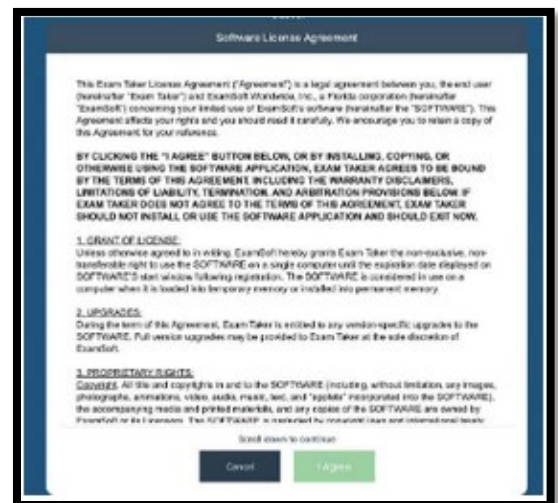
Software License Agreement

This Exam Taker License Agreement ("Agreement") is a legal agreement between you, the end user (hereinafter "Exam Taker") and ExamSoft Worldwide, Inc., a Florida corporation (hereinafter "ExamSoft") concerning your limited use of ExamSoft's software (hereinafter the "SOFTWARE"). This Agreement affects your rights and you should read it carefully. We encourage you to retain a copy of this Agreement for your reference.

BY CLICKING THE "I AGREE" BUTTON BELOW, OR BY INSTALLING, COPYING, OR OTHERWISE USING THE SOFTWARE APPLICATION, EXAM TAKER AGREES TO BE BOUND BY THE TERMS OF THIS AGREEMENT, INCLUDING THE WARRANTY DISCLAIMERS, LIMITATIONS OF LIABILITY, TERMINATION, AND ARBITRATION PROVISIONS BELOW. IF EXAM TAKER DOES NOT AGREE TO THE TERMS OF THIS AGREEMENT, EXAM TAKER SHOULD NOT INSTALL OR USE THE SOFTWARE APPLICATION AND SHOULD EXIT NOW.

1. GRANT OF LICENSE:
Unless otherwise agreed to in writing, ExamSoft hereby grants Exam Taker the non-exclusive, non-transferable right to use the SOFTWARE on a single computer until the expiration date displayed on SOFTWARE'S start window following registration. The SOFTWARE is considered in use on a computer when it is loaded into temporary memory or installed into permanent memory.

2. UPGRADES:
During the term of this Agreement, Exam Taker is entitled to any version-specific upgrades to the SOFTWARE. Full version upgrades may be provided to Exam Taker at the sole discretion of ExamSoft.

3. PROPRIETARY RIGHTS:
Copyright. All title and copyrights in and to the SOFTWARE (including, without limitation, any images, photographs, animations, video, audio, music, text, and "applets" incorporated into the SOFTWARE), the accompanying media and printed materials, and any copies of the SOFTWARE are owned by ExamSoft or its Licensors. The SOFTWARE is protected by copyright laws and international treaty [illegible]

Scroll down to continue

Cancel

I Agree